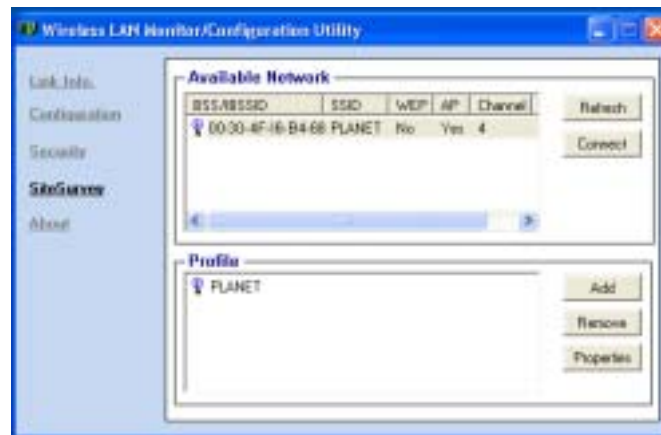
Wireless LAN Monitor/Configuration Utility

Link Info.
Configuration
Security
SiteSurvey
About

Available Network

| BSS/IBSSID | SSID | WEP | AP | Channel |
|---|---|---|---|---|
| 00-30-4F-16-B4-68 | PLANET | No | Yes | 4 |

Refresh
Connect

Profile
PLANET

Add
Remove
Properties